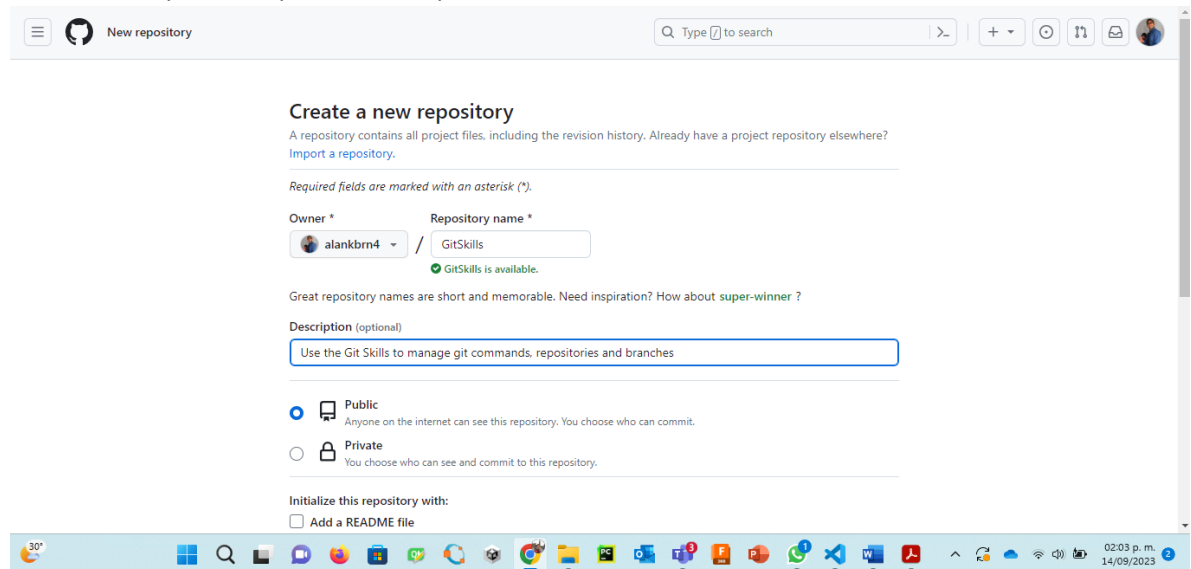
New repository

Type / to search

Create a new repository

A repository contains all project files, including the revision history. Already have a project repository elsewhere? Import a repository.

Required fields are marked with an asterisk (*).

Owner *

alankbrn4

/

Repository name *

GitSkills

GitSkills is available.

Great repository names are short and memorable. Need inspiration? How about super-winner ?

Description (optional)

Use the Git Skills to manage git commands, repositories and branches

Public
Anyone on the internet can see this repository. You choose who can commit.

Private
You choose who can see and commit to this repository.

Initialize this repository with:

Add a README file

30°

02:03 p. m.
14/09/2023

2